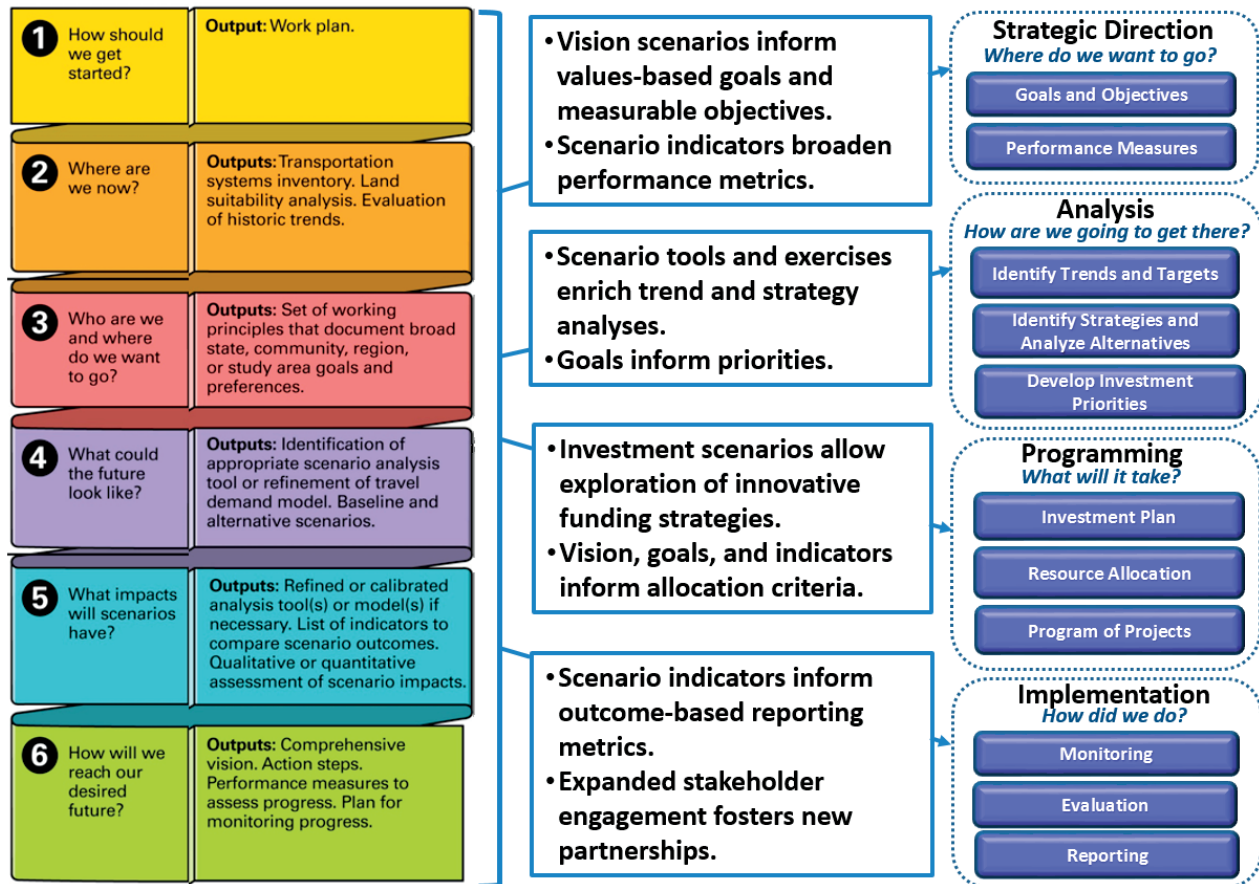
1 How should we get started?

Output: Work plan.

2 Where are we now?

Outputs: Transportation systems inventory. Land suitability analysis. Evaluation of historic trends.

3 Who are we and where do we want to go?

Outputs: Set of working principles that document broad state, community, region, or study area goals and preferences.

4 What could the future look like?

Outputs: Identification of appropriate scenario analysis tool or refinement of travel demand model. Baseline and alternative scenarios.

5 What impacts will scenarios have?

Outputs: Refined or calibrated analysis tool(s) or model(s) if necessary. List of indicators to compare scenario outcomes. Qualitative or quantitative assessment of scenario impacts.

6 How will we reach our desired future?

Outputs: Comprehensive vision. Action steps. Performance measures to assess progress. Plan for monitoring progress.

• Vision scenarios inform values-based goals and measurable objectives.
• Scenario indicators broaden performance metrics.

• Scenario tools and exercises enrich trend and strategy analyses.
• Goals inform priorities.

• Investment scenarios allow exploration of innovative funding strategies.
• Vision, goals, and indicators inform allocation criteria.

• Scenario indicators inform outcome-based reporting metrics.
• Expanded stakeholder engagement fosters new partnerships.

Strategic Direction
Where do we want to go?
Goals and Objectives
Performance Measures

Analysis
How are we going to get there?
Identify Trends and Targets
Identify Strategies and Analyze Alternatives
Develop Investment Priorities

Programming
What will it take?
Investment Plan
Resource Allocation
Program of Projects

Implementation
How did we do?
Monitoring
Evaluation
Reporting